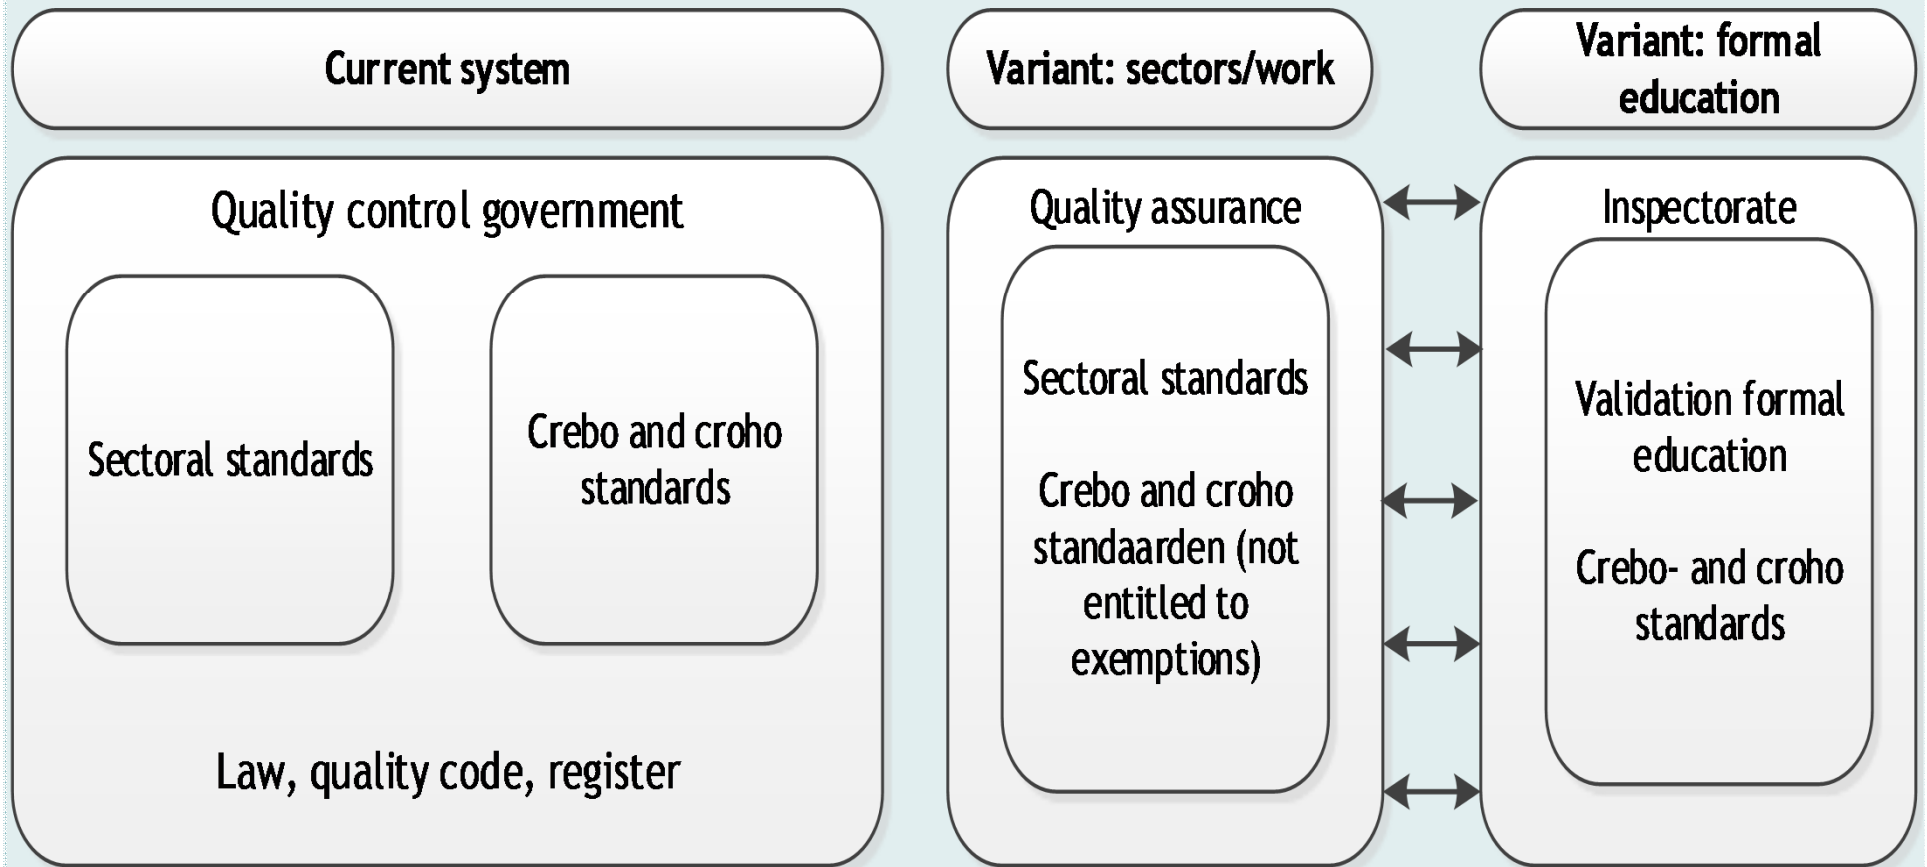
Current system

Quality control government

Sectoral standards

Crebo and croho standards

Law, quality code, register

Variant: sectors/work

Quality assurance

Sectoral standards

Crebo and croho standaarden (not entitled to exemptions)

Variant: formal education

Inspectorate

Validation formal education

Crebo- and croho standards